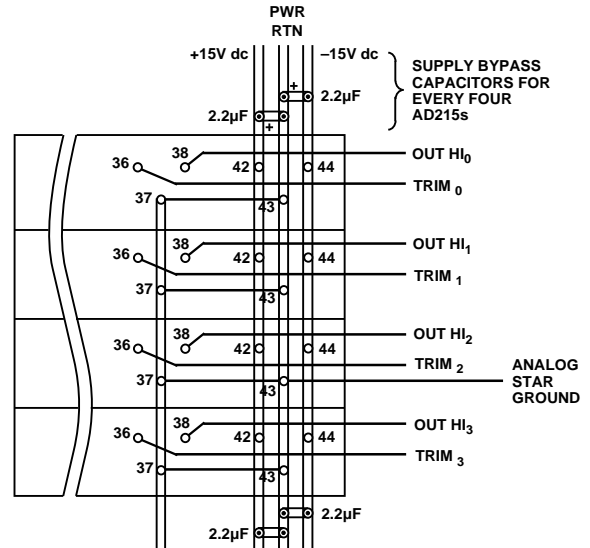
PWR RTN

+15V dc

–15V dc

SUPPLY BYPASS CAPACITORS FOR EVERY FOUR AD215s

+

2.2µF

2.2µF

+

38

36

42

44

OUT HI$_0$

TRIM $_0$

37

43

38

36

42

44

OUT HI$_1$

TRIM $_1$

37

43

38

36

42

44

OUT HI$_2$

TRIM $_2$

ANALOG STAR GROUND

37

43

38

36

42

44

OUT HI$_3$

TRIM $_3$

37

43

2.2µF

2.2µF